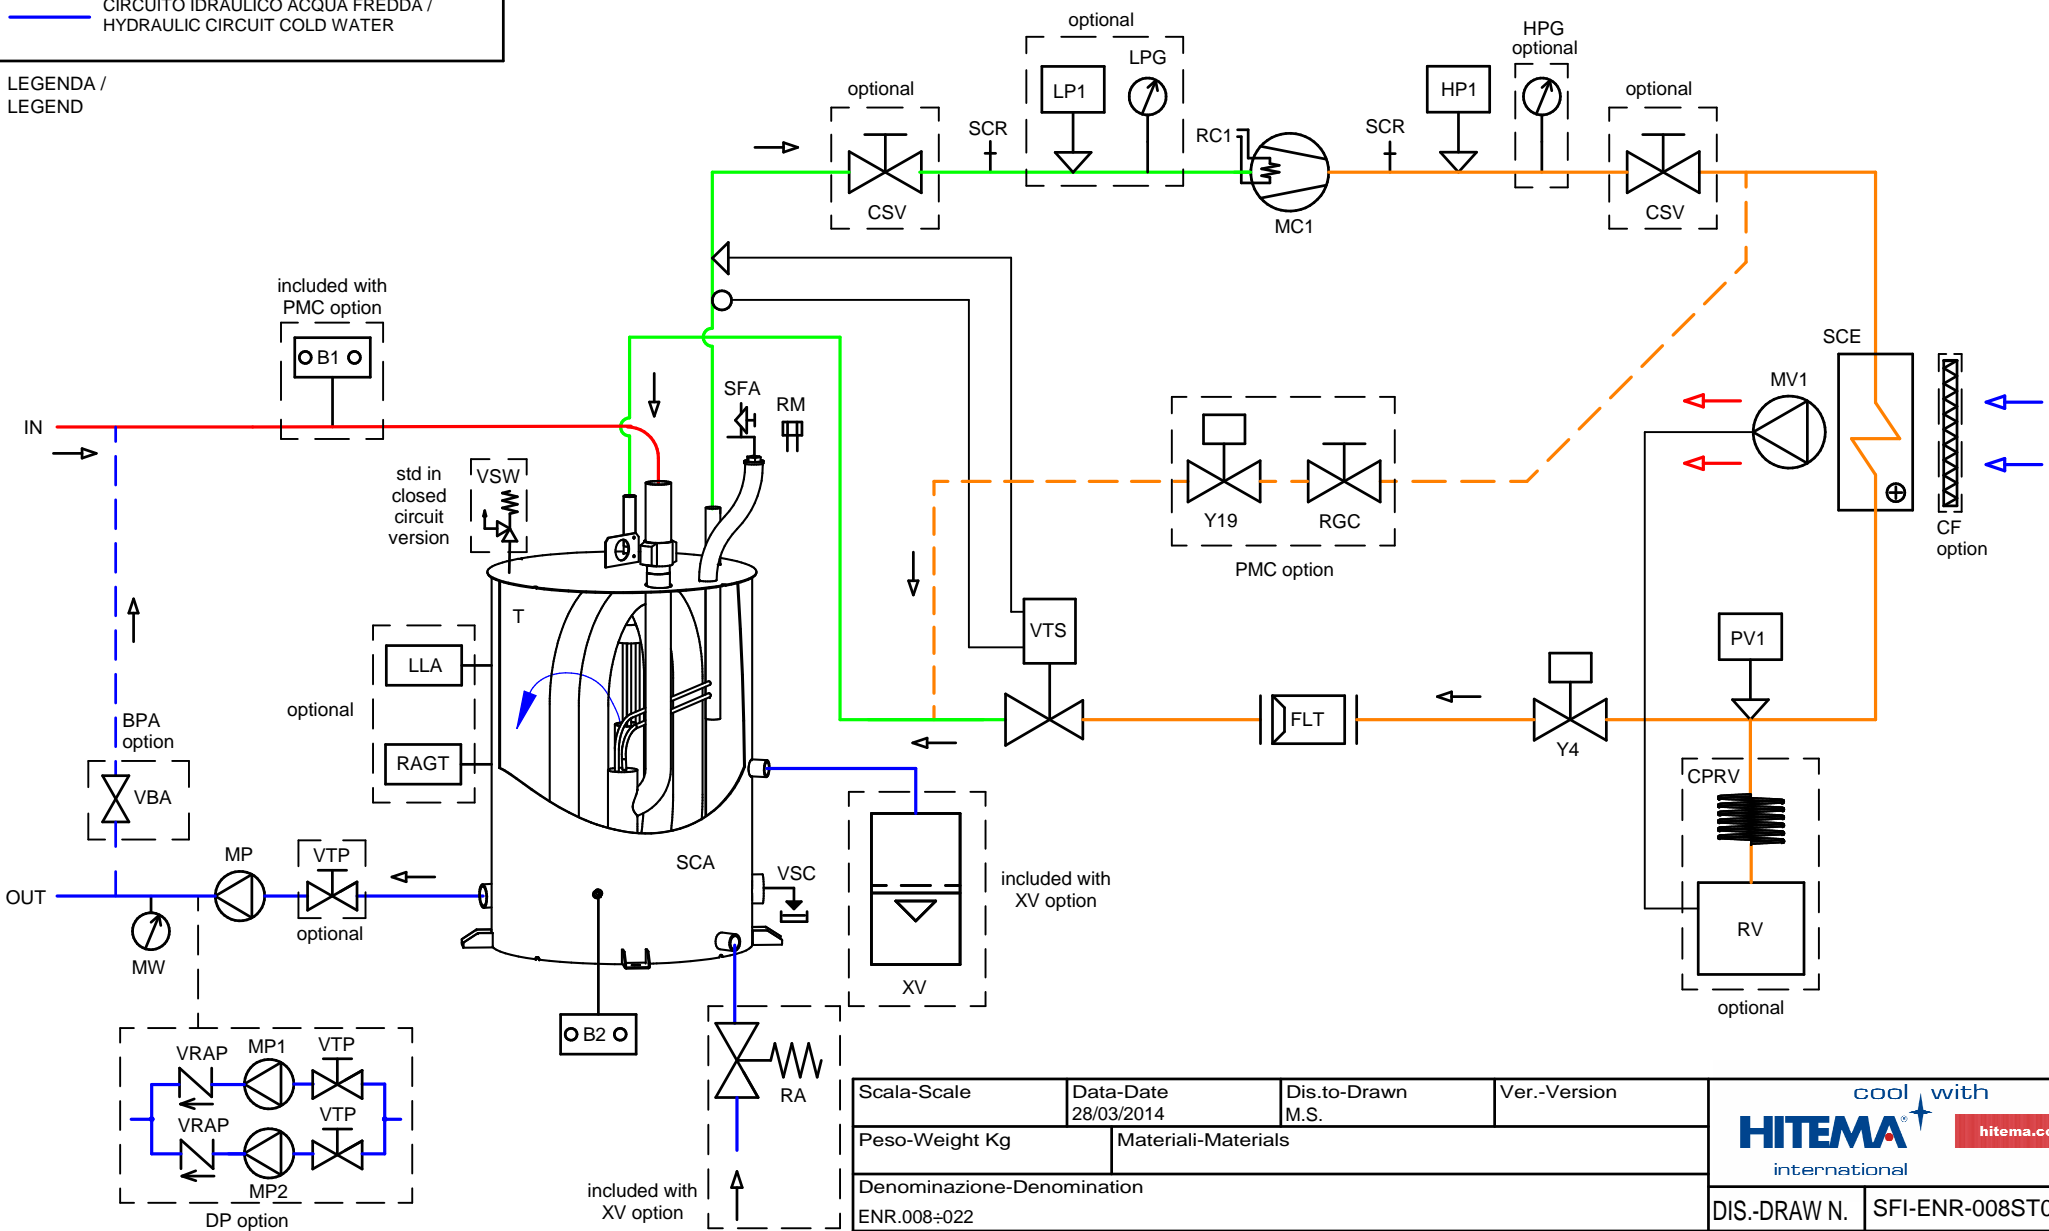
CIRCUITO IDRAULICO ACQUA FREDDA / HYDRAULIC CIRCUIT COLD WATER

LEGENDA / LEGEND

optional
LP1
LPG
HPG optional
HP1
optional
SCR
SCR
RC1
CSV
MC1
CSV

included with PMC option
B1

IN
OUT

SFA
RM
std in closed circuit version
VSW
T

SCE
MV1
CF option

Y19
RGC
PMC option

optional
LLA
RAGT

BPA option
VBA

VTS
PV1
FLT
Y4

CPRV
RV
optional

SCA
VSC
MP
VTP
optional
MW

included with XV option
XV

B2
RA
included with XV option

VRAP
MP1
VTP
VRAP
VTP
MP2
DP option

| Scala-Scale | Data-Date 28/03/2014 | Dis.to-Drawn M.S. | Ver.-Version |
|---|---|---|---|
| Peso-Weight Kg | Materiali-Materials | | |
| Denominazione-Denomination ENR.008÷022 | | | |

cool with HITEMA international
hitema.c
DIS.-DRAW N.
SFI-ENR-008STC